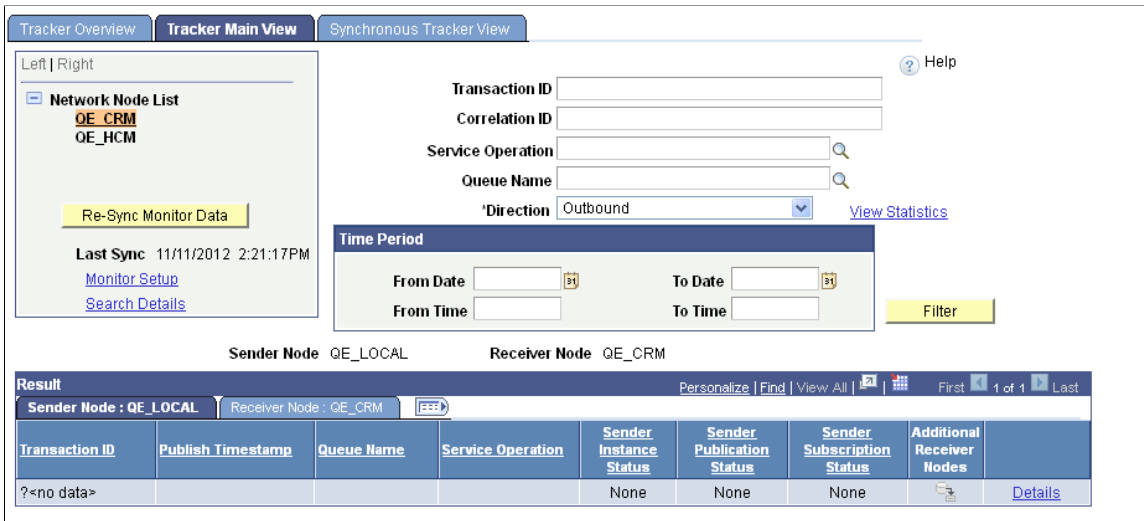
Tracker Overview | Tracker Main View | Synchronous Tracker View

Left | Right

Network Node List
QE_CRM
QE_HCM

Re-Sync Monitor Data

Last Sync 11/11/2012 2:21:17PM
Monitor Setup
Search Details

Help

Transaction ID
Correlation ID
Service Operation
Queue Name
*Direction Outbound
View Statistics

Time Period
From Date
To Date
From Time
To Time
Filter

Sender Node QE_LOCAL
Receiver Node QE_CRM

Result
Personalize | Find | View All | First 1 of 1 Last

Sender Node : QE_LOCAL | Receiver Node : QE_CRM

| Transaction ID | Publish Timestamp | Queue Name | Service Operation | Sender Instance Status | Sender Publication Status | Sender Subscription Status | Additional Receiver Nodes | |
|---|---|---|---|---|---|---|---|---|
| ?<no data> | | | | None | None | None | | Details |